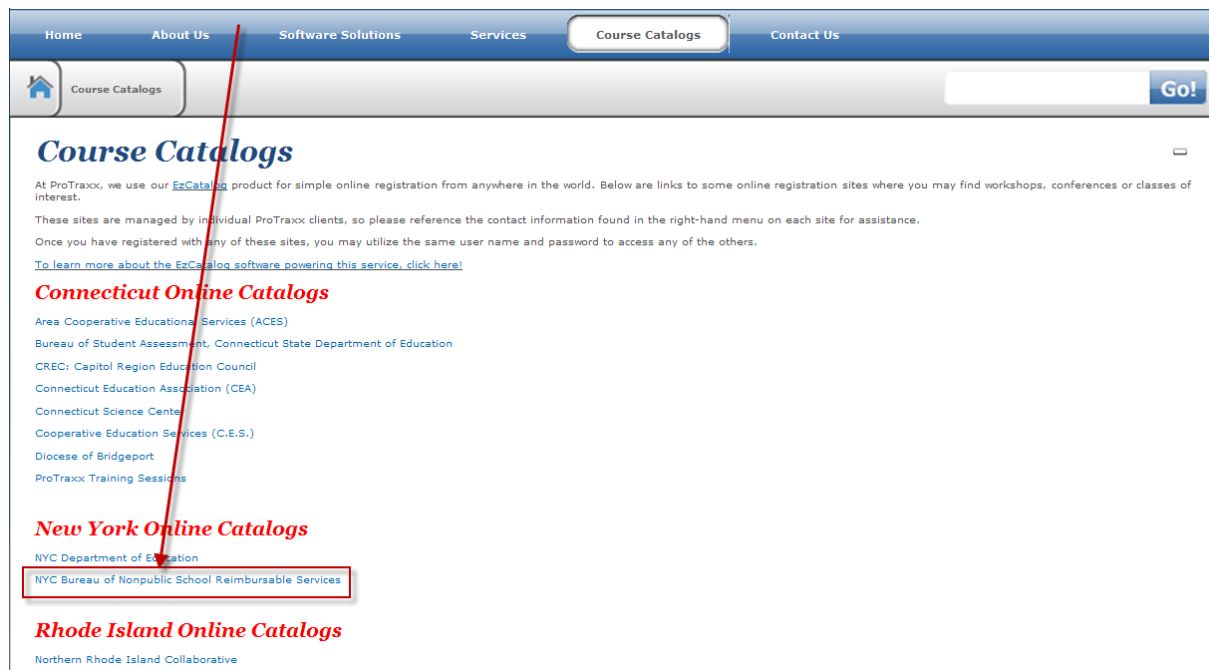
Home About Us Software Solutions Services Course Catalogs Contact Us

Course Catalogs

Go!

Course Catalogs

At ProTraxx, we use our EzCatalog product for simple online registration from anywhere in the world. Below are links to some online registration sites where you may find workshops, conferences or classes of interest.

These sites are managed by individual ProTraxx clients, so please reference the contact information found in the right-hand menu on each site for assistance.

Once you have registered with any of these sites, you may utilize the same user name and password to access any of the others.

To learn more about the EzCatalog software powering this service, click here!

Connecticut Online Catalogs

Area Cooperative Educational Services (ACES)

Bureau of Student Assessment, Connecticut State Department of Education

CREC: Capitol Region Education Council

Connecticut Education Association (CEA)

Connecticut Science Center

Cooperative Education Services (C.E.S.)

Diocese of Bridgeport

ProTraxx Training Sessions

New York Online Catalogs

NYC Department of Education

NYC Bureau of Nonpublic School Reimbursable Services

Rhode Island Online Catalogs

Northern Rhode Island Collaborative